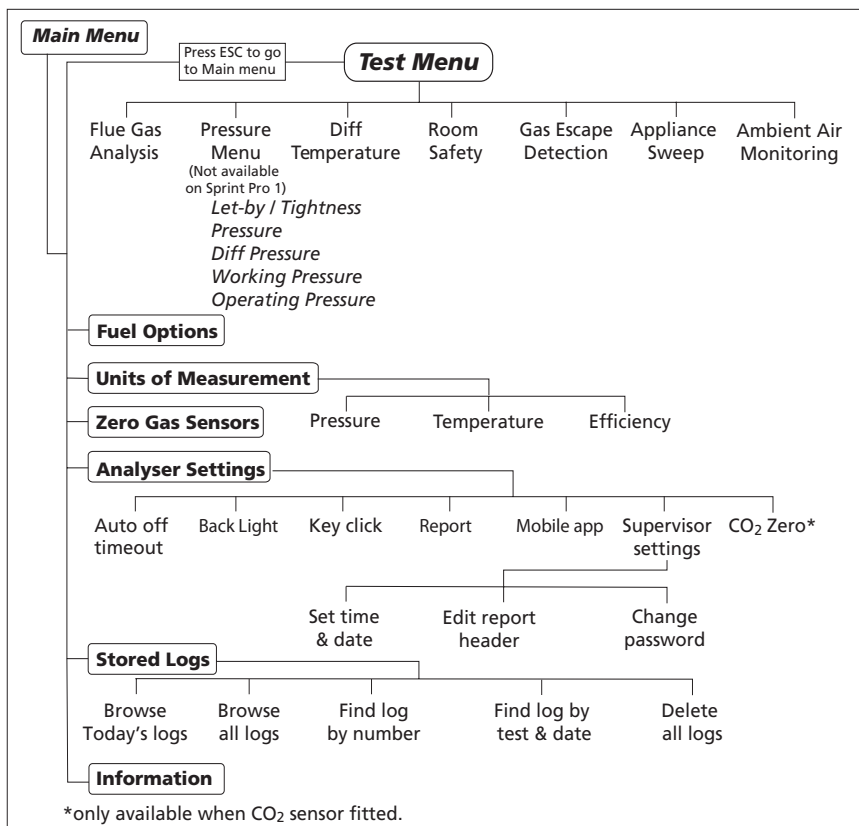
Main Menu

Press ESC to go to Main menu

Test Menu

Flue Gas Analysis

Pressure Menu
(Not available on Sprint Pro 1)
Let-by / Tightness Pressure
Diff Pressure
Working Pressure
Operating Pressure

Diff Temperature

Room Safety

Gas Escape Detection

Appliance Sweep

Ambient Air Monitoring

Fuel Options

Units of Measurement

Pressure

Temperature

Efficiency

Zero Gas Sensors

Analyser Settings

Auto off timeout

Back Light

Key click

Report

Mobile app

Supervisor settings

$CO_2$ Zero*

Set time & date

Edit report header

Change password

Stored Logs

Browse Today's logs

Browse all logs

Find log by number

Find log by test & date

Delete all logs

Information

*only available when $CO_2$ sensor fitted.